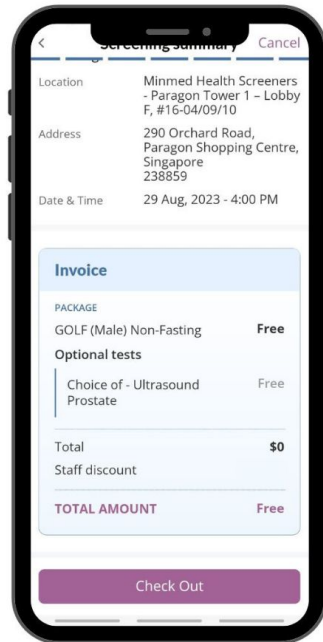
< Screening Summary Cancel

Location Minmed Health Screeners - Paragon Tower 1 – Lobby F, #16-04/09/10

Address 290 Orchard Road, Paragon Shopping Centre, Singapore 238859

Date & Time 29 Aug, 2023 - 4:00 PM

Invoice

PACKAGE

GOLF (Male) Non-Fasting Free

Optional tests

Choice of - Ultrasound Prostate Free

Total $0

Staff discount

TOTAL AMOUNT Free

Check Out